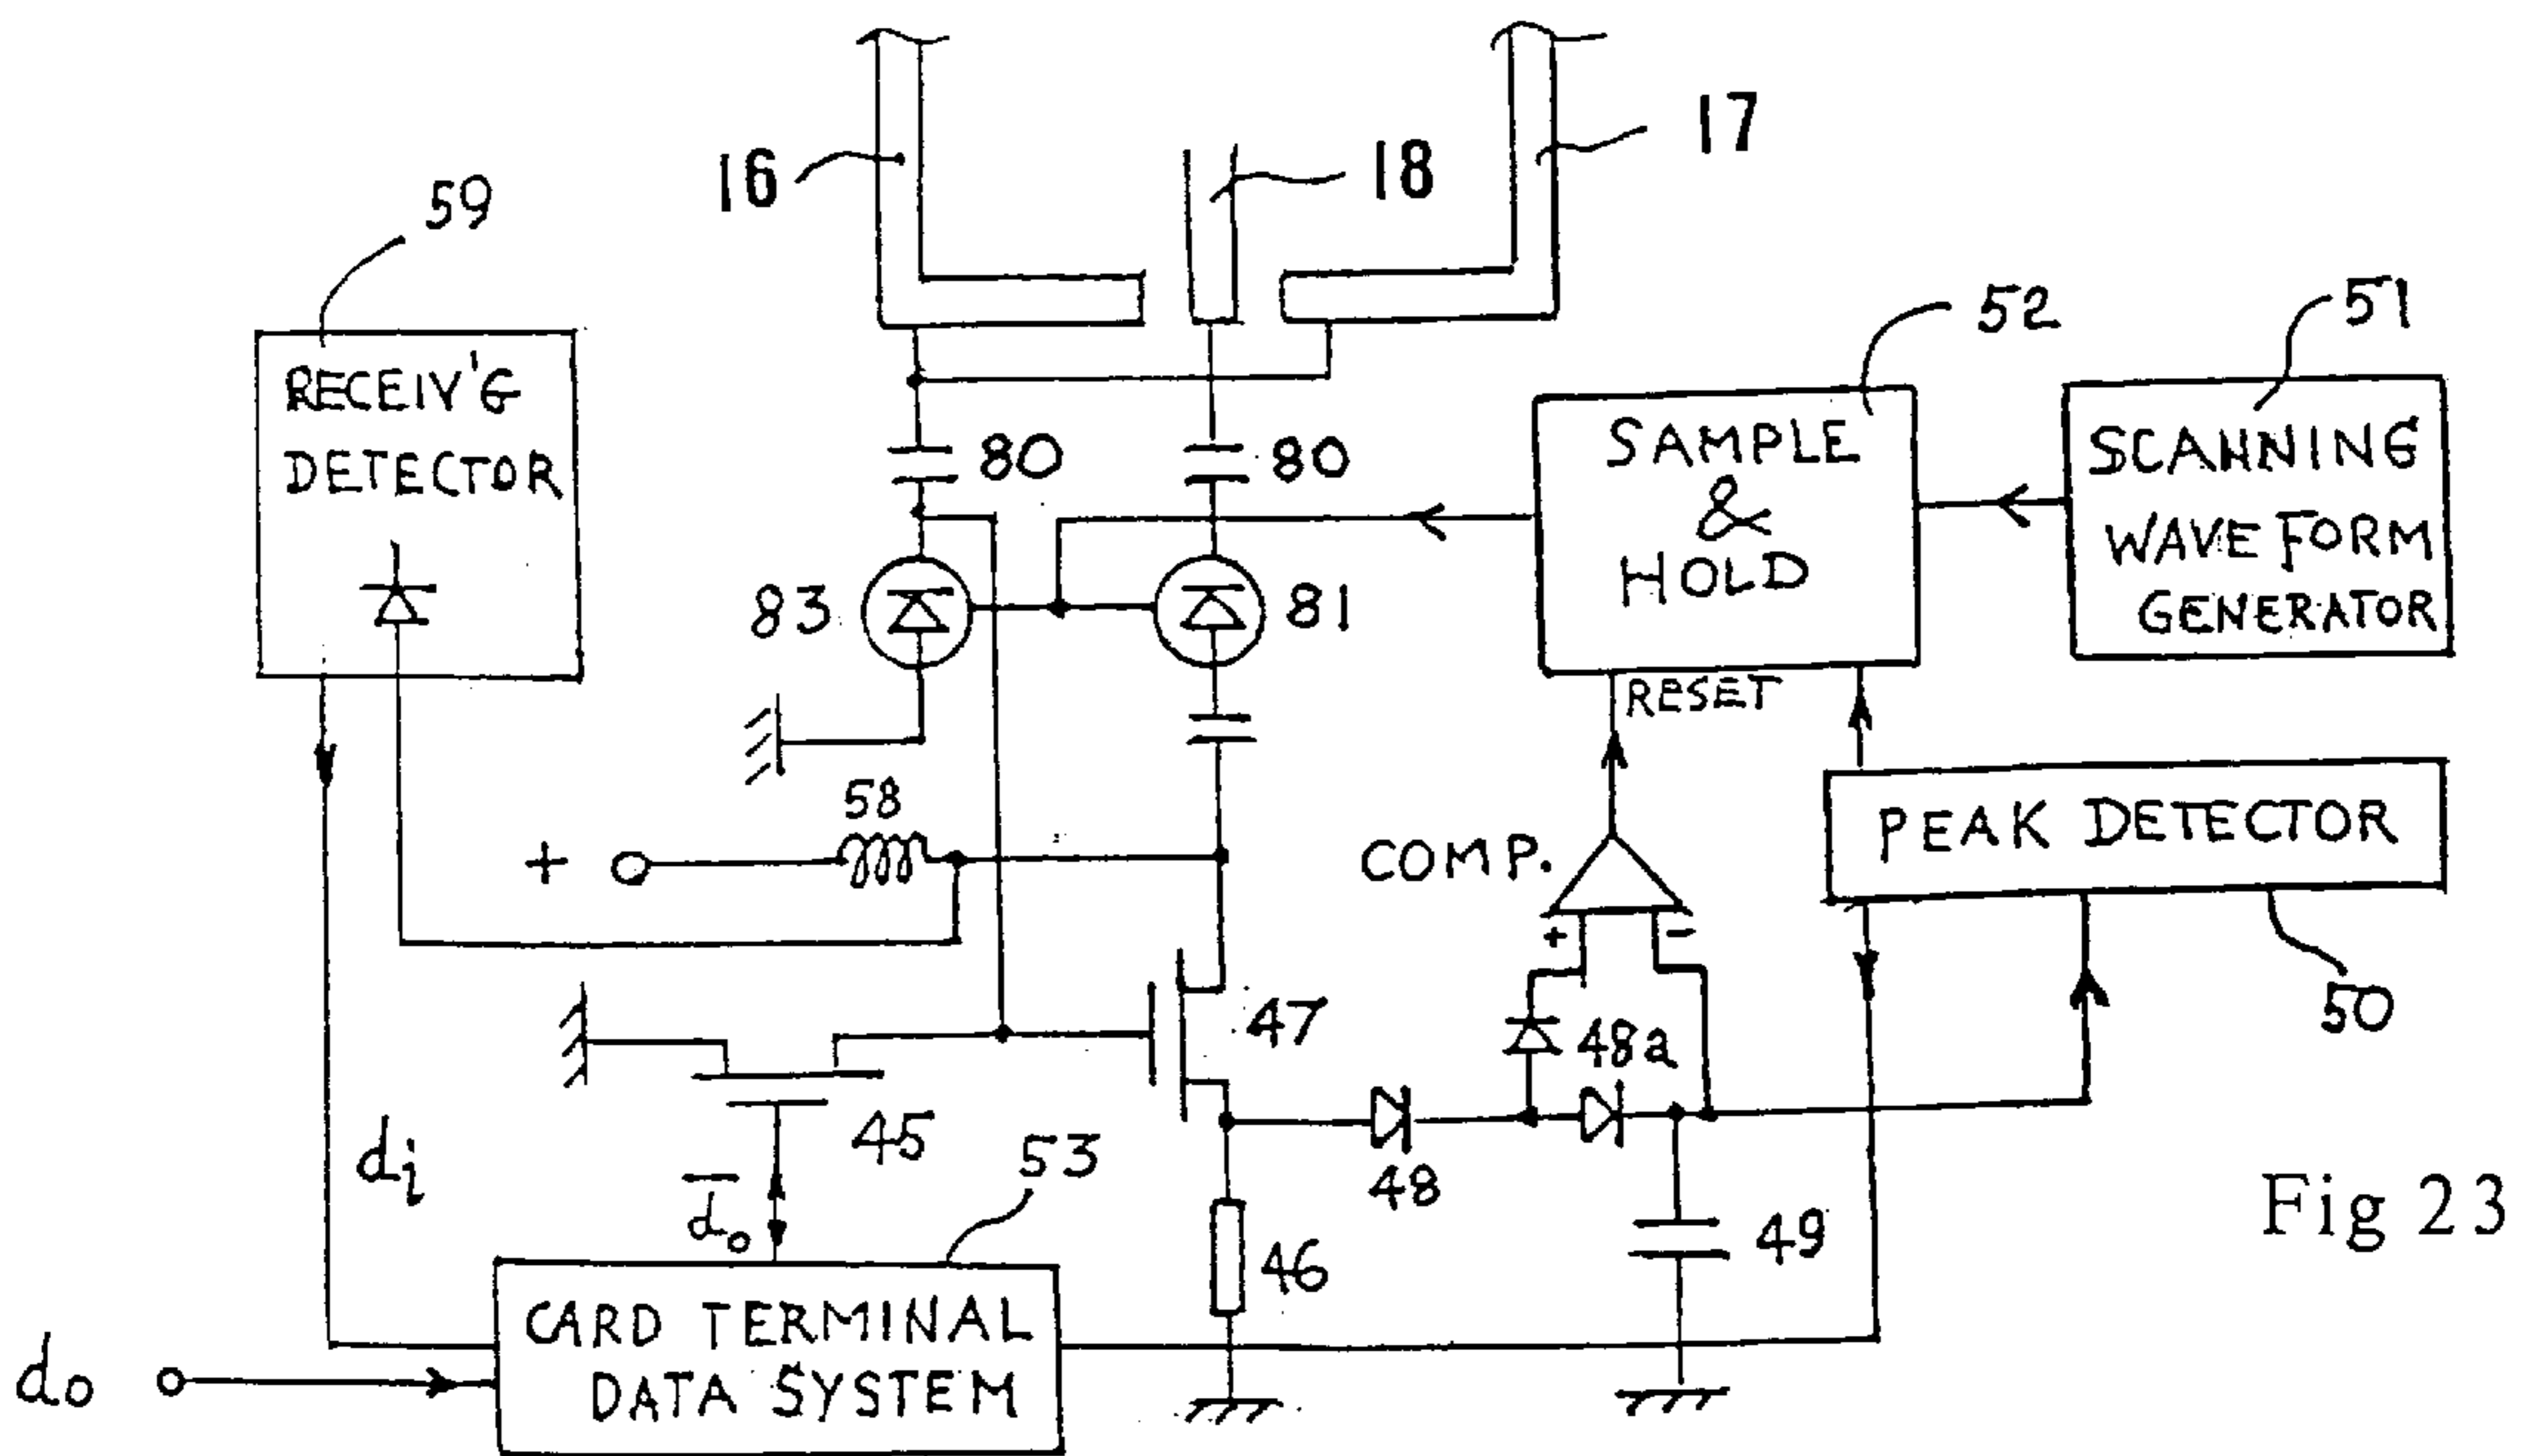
16
18
17
59
RECEIV'G DETECTOR
52
51
SAMPLE & HOLD
SCANNING WAVE FORM GENERATOR
80
80
83
81
RESET
58
+
COMP.
PEAK DETECTOR
+
−
50
47
48a
45
$d_i$
$\overline{d_o}$
53
48
49
46
Fig 23
CARD TERMINAL DATA SYSTEM
$d_o$